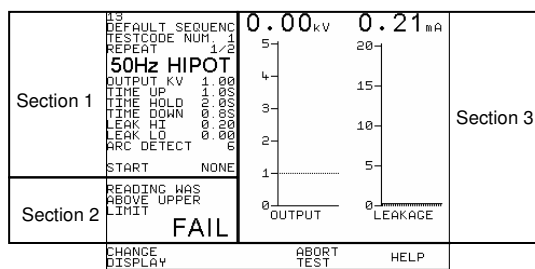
Section 1

13
DEFAULT SEQUENC
TESTCODE NUM. 1
REPEAT 1/2
50Hz HIPOT
OUTPUT KV 1.00
TIME UP 1.0S
TIME HOLD 2.0S
TIME DOWN 0.8S
LEAK HI 0.20
LEAK LO 0.00
ARC DETECT 6
START NONE

Section 2

READING WAS ABOVE UPPER LIMIT
FAIL

0.00KV
5
4
3
2
1
0
OUTPUT

0.21mA
20
15
10
5
0
LEAKAGE

Section 3

CHANGE DISPLAY
ABORT TEST
HELP